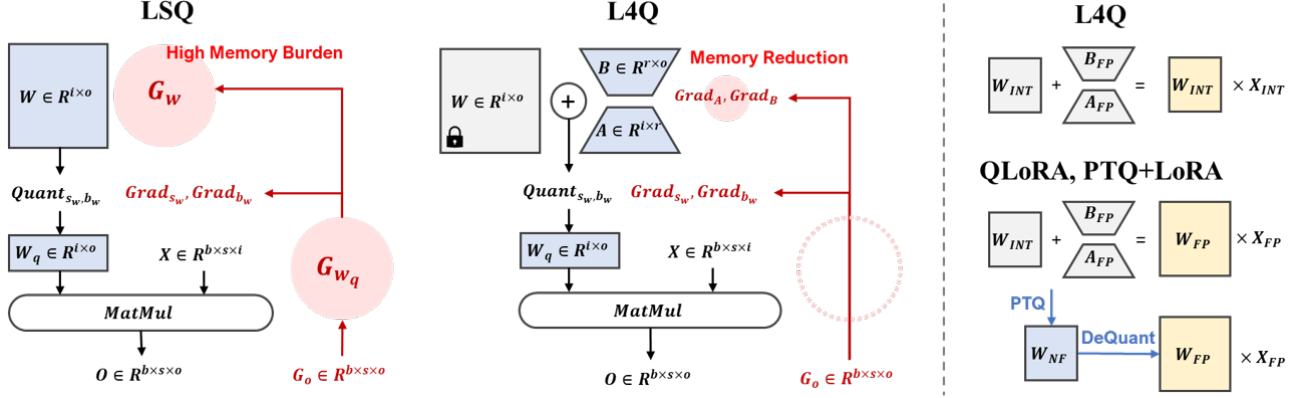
LSQ

High Memory Burden

$W \in R^{i\times o}$

$G_W$

$Quant_{s_w,b_w}$

$Grad_{s_w}, Grad_{b_w}$

$W_q \in R^{i\times o}$

$X \in R^{b\times s\times i}$

$G_{W_q}$

$MatMul$

$O \in R^{b\times s\times o}$

$G_o \in R^{b\times s\times o}$

L4Q

$W \in R^{i\times o}$

$B \in R^{r\times o}$

Memory Reduction

$Grad_A, Grad_B$

$A \in R^{i\times r}$

$Quant_{s_w,b_w}$

$Grad_{s_w}, Grad_{b_w}$

$W_q \in R^{i\times o}$

$X \in R^{b\times s\times i}$

$MatMul$

$O \in R^{b\times s\times o}$

$G_o \in R^{b\times s\times o}$

L4Q

$W_{INT}$ + $B_{FP}$ $A_{FP}$ = $W_{INT}$ $\times X_{INT}$

QLoRA, PTQ+LoRA

$W_{INT}$ + $B_{FP}$ $A_{FP}$ = $W_{FP}$ $\times X_{FP}$

PTQ

$W_{NF}$

DeQuant

$W_{FP}$ $\times X_{FP}$